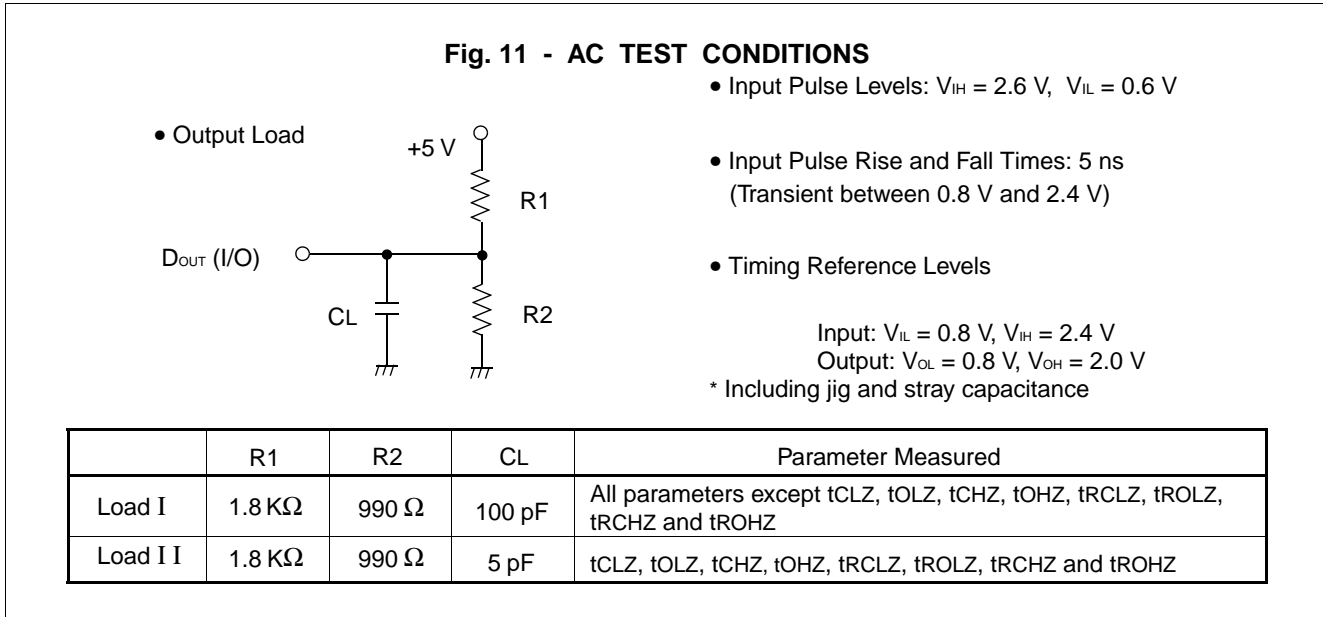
**Fig. 11 - AC TEST CONDITIONS**

• Input Pulse Levels: $V_{IH}$ = 2.6 V, $V_{IL}$ = 0.6 V

• Output Load

+5 V

R1

$D_{OUT}$ (I/O)

CL

R2

• Input Pulse Rise and Fall Times: 5 ns (Transient between 0.8 V and 2.4 V)

• Timing Reference Levels

Input: $V_{IL}$ = 0.8 V, $V_{IH}$ = 2.4 V
Output: $V_{OL}$ = 0.8 V, $V_{OH}$ = 2.0 V

* Including jig and stray capacitance

| | R1 | R2 | CL | Parameter Measured |
|---|---|---|---|---|
| Load I | 1.8 KΩ | 990 Ω | 100 pF | All parameters except tCLZ, tOLZ, tCHZ, tOHZ, tRCLZ, tROLZ, tRCHZ and tROHZ |
| Load I I | 1.8 KΩ | 990 Ω | 5 pF | tCLZ, tOLZ, tCHZ, tOHZ, tRCLZ, tROLZ, tRCHZ and tROHZ |